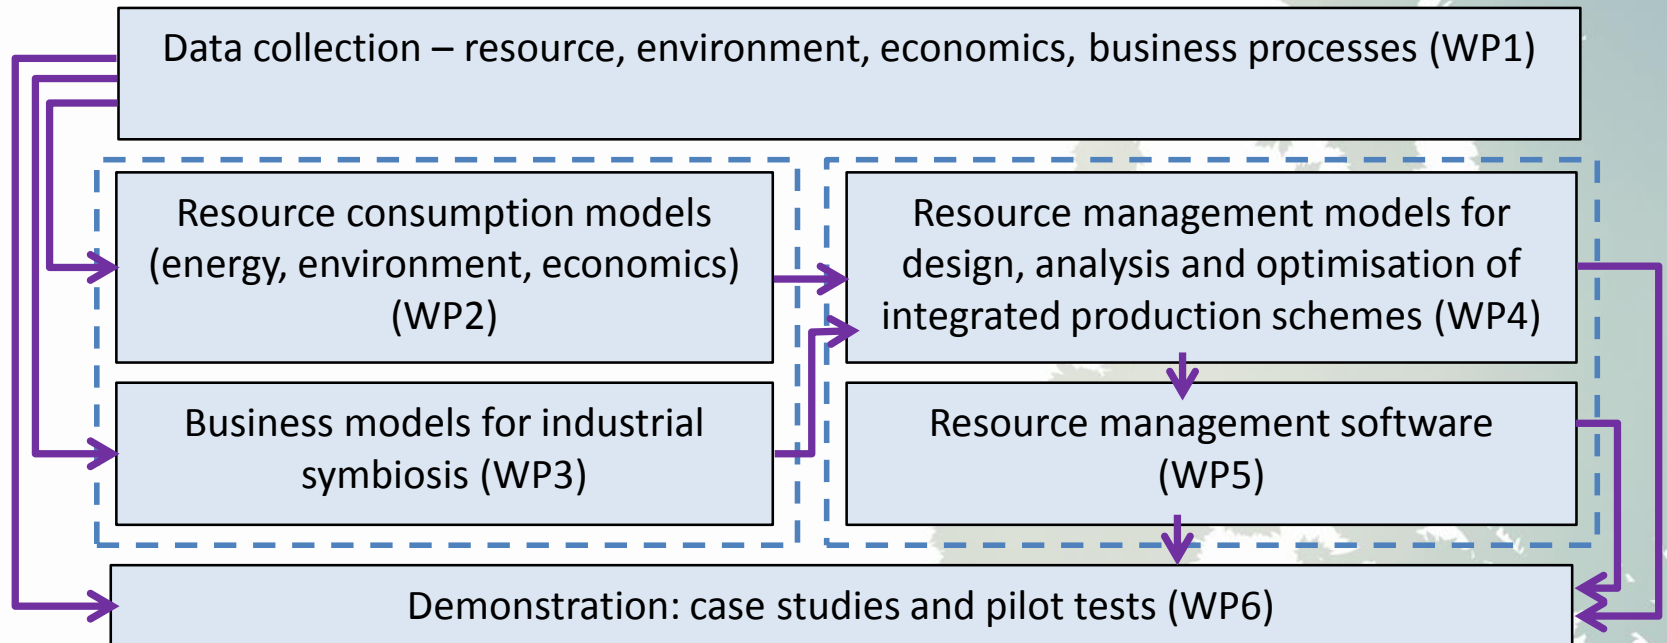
Data collection – resource, environment, economics, business processes (WP1)

Resource consumption models (energy, environment, economics) (WP2)

Business models for industrial symbiosis (WP3)

Resource management models for design, analysis and optimisation of integrated production schemes (WP4)

Resource management software (WP5)

Demonstration: case studies and pilot tests (WP6)